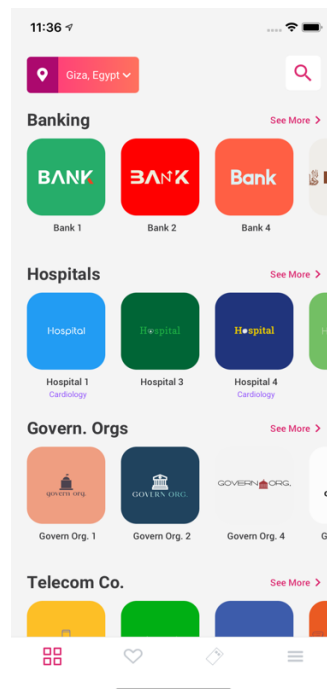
11:36

Giza, Egypt

Banking
See More >

BANK
Bank 1

BANK
Bank 2

Bank
Bank 4

Hospitals
See More >

Hospital
Hospital 1
Cardiology

Hospital
Hospital 3

Hospital
Hospital 4
Cardiology

Govern. Orgs
See More >

Govern org.
Govern Org. 1

GOVERN ORG.
Govern Org. 2

GOVERN ORG.
Govern Org. 4

Telecom Co.
See More >